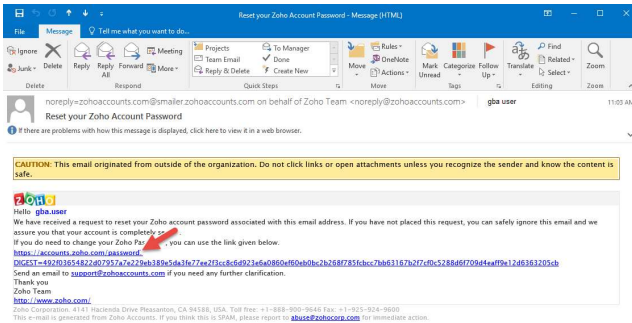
Reset your Zoho Account Password - Message (HTML)

File | Message | Tell me what you want to do...

Ignore | Delete | Reply | Reply All | Forward | Meeting | More | Projects | Team Email | Reply & Delete | To Manager | Done | Create New | Move | Rules | OneNote | Actions | Mark Unread | Categorize | Follow Up | Translate | Find | Related | Select | Zoom

Junk | Delete | Respond | Quick Steps | Move | Tags | Editing | Zoom

noreply=zohoaccounts.com@smailer.zohoaccounts.com on behalf of Zoho Team <noreply@zohoaccounts.com> | gba user | 11:03 AM

Reset your Zoho Account Password

If there are problems with how this message is displayed, click here to view it in a web browser.

CAUTION: This email originated from outside of the organization. Do not click links or open attachments unless you recognize the sender and know the content is safe.

ZOHO

Hello gba.user
We have received a request to reset your Zoho account password associated with this email address. If you have not placed this request, you can safely ignore this email and we assure you that your account is completely s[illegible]
If you do need to change your Zoho Pa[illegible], you can use the link given below.
https://accounts.zoho.com/password.
DIGEST=492f03654822d07957a7a229eb389e5da3fe77ee2f3cc8c6d923e6a0860ef60eb0bc2b268f785fcbcc7bb63167b2f7cf0c5288d6f709d4eaff9e12d6363205cb
Send an email to support@zohoaccounts.com if you need any further clarification.
Thank you
Zoho Team
http://www.zoho.com/

Zoho Corporation, 4141 Hacienda Drive Pleasanton, CA 94588, USA. Toll free: +1-888-900-9646 Fax: +1-925-924-9600
This e-mail is generated from Zoho Accounts. If you think this is SPAM, please report to abuse@zohocorp.com for immediate action.